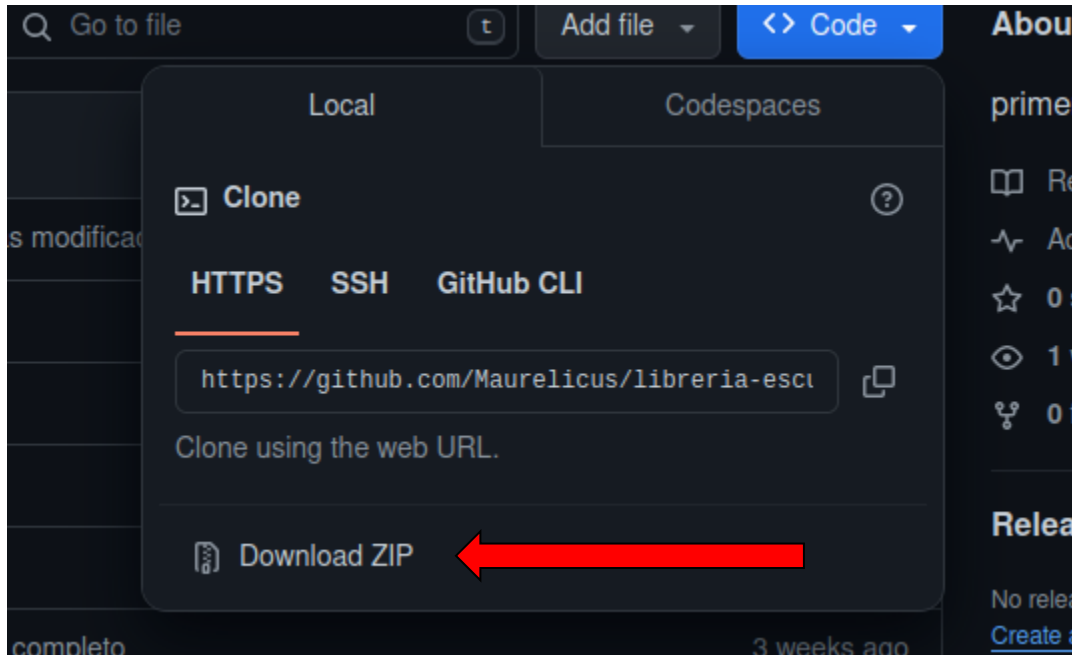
Go to file t Add file Code About

Local Codespaces

prime

Clone

s modificac

HTTPS SSH GitHub CLI

https://github.com/Maurelicus/libreria-escu

Clone using the web URL.

Download ZIP

Re
Ac
0 s
1 v
0 f

Relea

No relea
Create a

completo 3 weeks ago